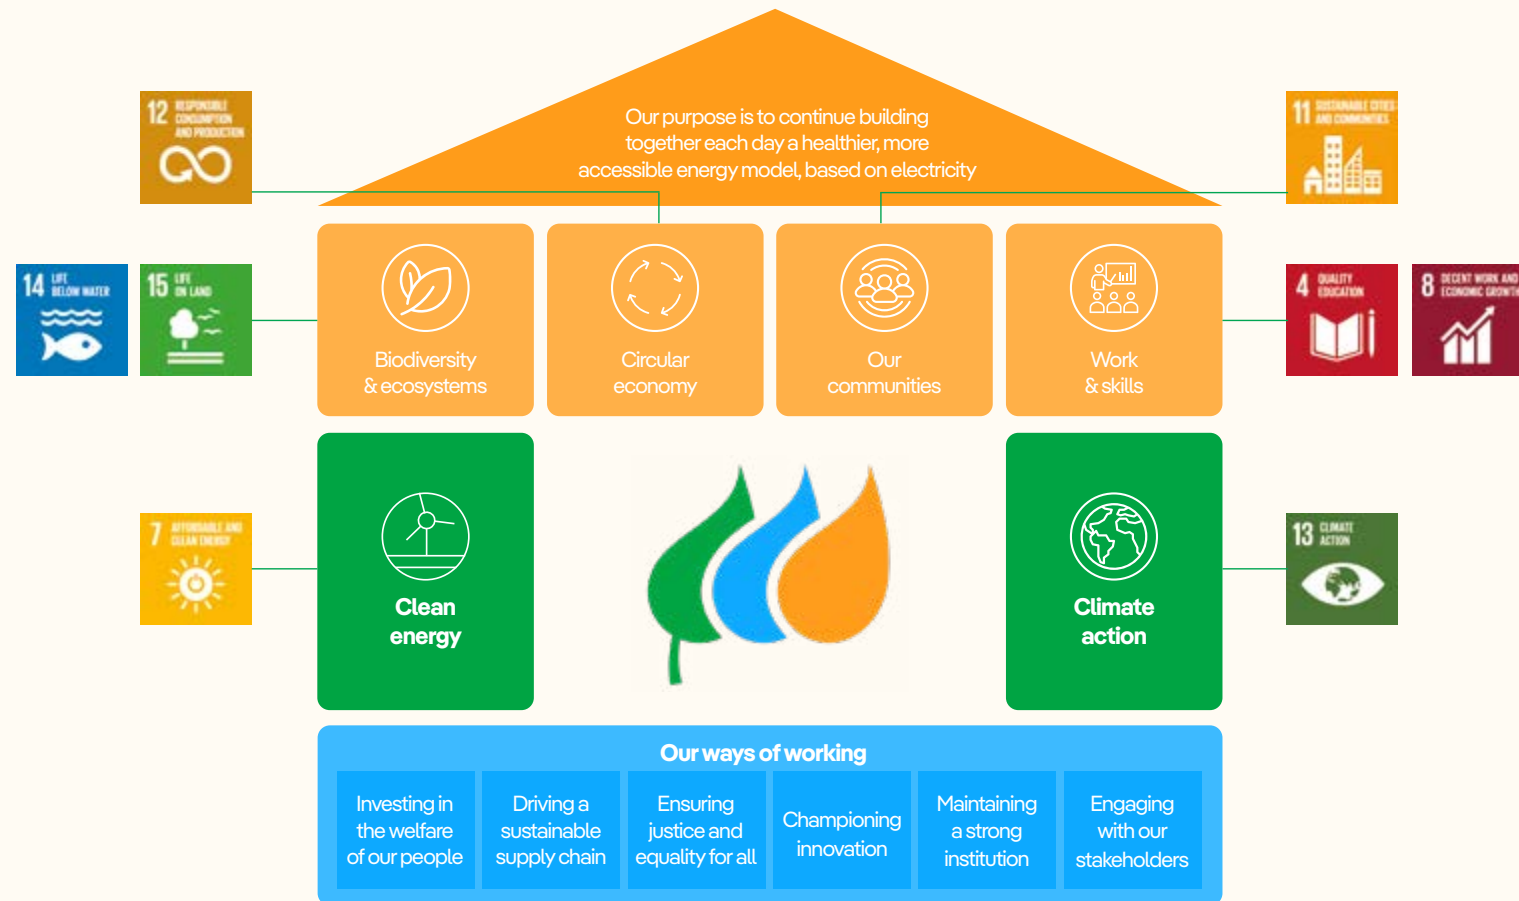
Our purpose is to continue building together each day a healthier, more accessible energy model, based on electricity

12 RESPONSIBLE CONSUMPTION AND PRODUCTION

11 SUSTAINABLE CITIES AND COMMUNITIES

14 LIFE BELOW WATER

15 LIFE ON LAND

Biodiversity & ecosystems

Circular economy

Our communities

Work & skills

4 QUALITY EDUCATION

8 DECENT WORK AND ECONOMIC GROWTH

7 AFFORDABLE AND CLEAN ENERGY

Clean energy

Climate action

13 CLIMATE ACTION

Our ways of working

Investing in the welfare of our people

Driving a sustainable supply chain

Ensuring justice and equality for all

Championing innovation

Maintaining a strong institution

Engaging with our stakeholders